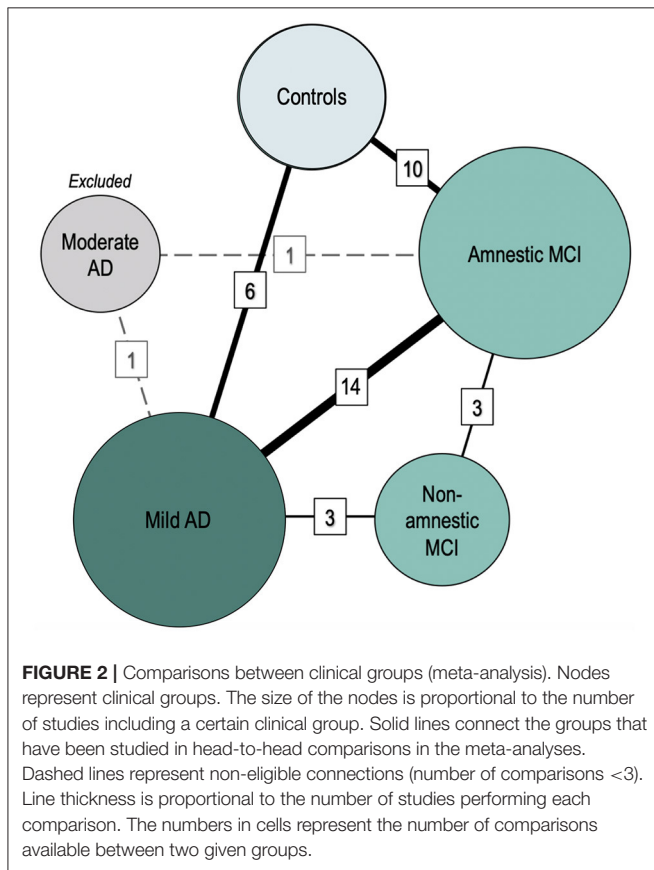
Controls

Excluded

Moderate AD

10

1

Amnestic MCI

6

1

14

3

Mild AD

3

Non-amnestic MCI

**FIGURE 2 |** Comparisons between clinical groups (meta-analysis). Nodes represent clinical groups. The size of the nodes is proportional to the number of studies including a certain clinical group. Solid lines connect the groups that have been studied in head-to-head comparisons in the meta-analyses. Dashed lines represent non-eligible connections (number of comparisons <3). Line thickness is proportional to the number of studies performing each comparison. The numbers in cells represent the number of comparisons available between two given groups.